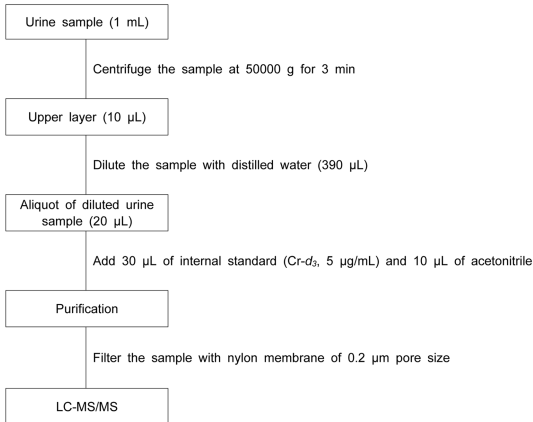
Urine sample (1 mL)

Centrifuge the sample at 50000 g for 3 min

Upper layer (10 μL)

Dilute the sample with distilled water (390 μL)

Aliquot of diluted urine sample (20 μL)

Add 30 μL of internal standard (Cr-$d_3$, 5 μg/mL) and 10 μL of acetonitrile

Purification

Filter the sample with nylon membrane of 0.2 μm pore size

LC-MS/MS